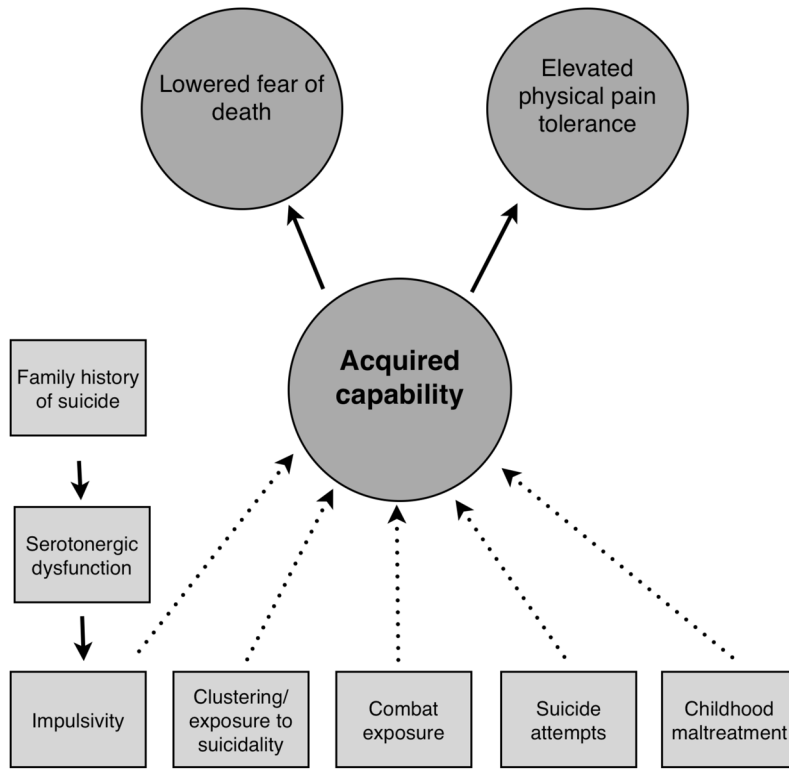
Lowered fear of death

Elevated physical pain tolerance

Acquired capability

Family history of suicide

Serotonergic dysfunction

Impulsivity

Clustering/ exposure to suicidality

Combat exposure

Suicide attempts

Childhood maltreatment